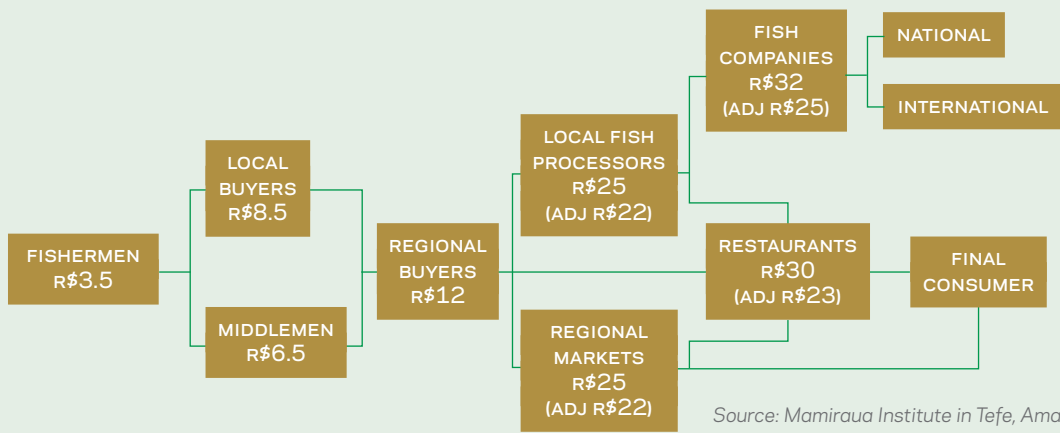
FISHERMEN
R$3.5

LOCAL BUYERS
R$8.5

MIDDLEMEN
R$6.5

REGIONAL BUYERS
R$12

LOCAL FISH PROCESSORS
R$25
(ADJ R$22)

REGIONAL MARKETS
R$25
(ADJ R$22)

FISH COMPANIES
R$32
(ADJ R$25)

NATIONAL

INTERNATIONAL

RESTAURANTS
R$30
(ADJ R$23)

FINAL CONSUMER

Source: Mamiraua Institute in Tefe, Ama